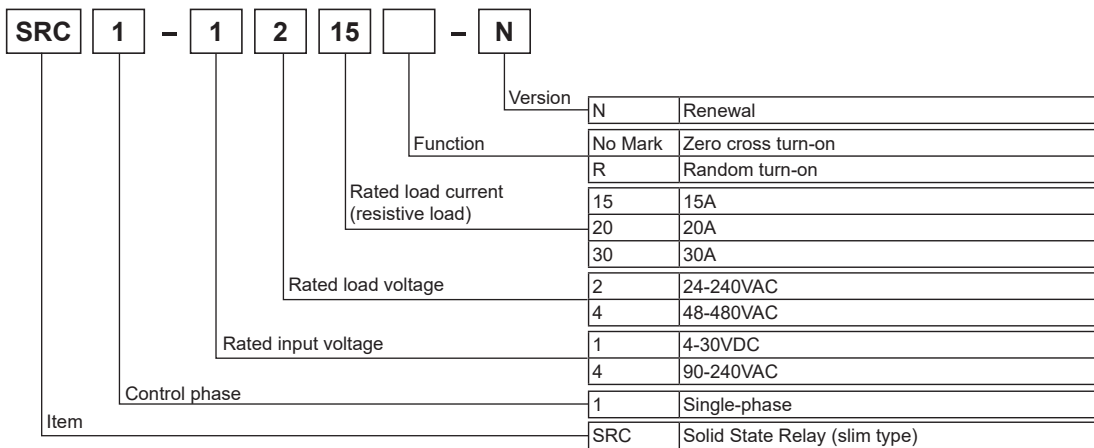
SRC 1 – 1 2 15 – N

Version

| N | Renewal |
|---|---|

Function

| No Mark | Zero cross turn-on |
|---|---|
| R | Random turn-on |

Rated load current (resistive load)

| 15 | 15A |
|---|---|
| 20 | 20A |
| 30 | 30A |

Rated load voltage

| 2 | 24-240VAC |
|---|---|
| 4 | 48-480VAC |

Rated input voltage

| 1 | 4-30VDC |
|---|---|
| 4 | 90-240VAC |

Control phase

| 1 | Single-phase |
|---|---|

Item

| SRC | Solid State Relay (slim type) |
|---|---|